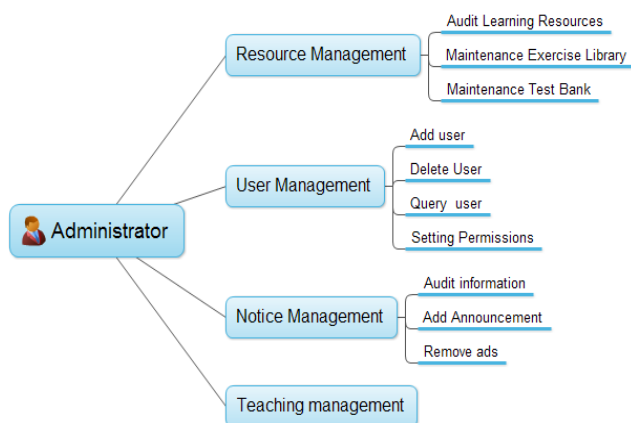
Administrator

Resource Management

Audit Learning Resources

Maintenance Exercise Library

Maintenance Test Bank

User Management

Add user

Delete User

Query user

Setting Permissions

Notice Management

Audit information

Add Announcement

Remove ads

Teaching management